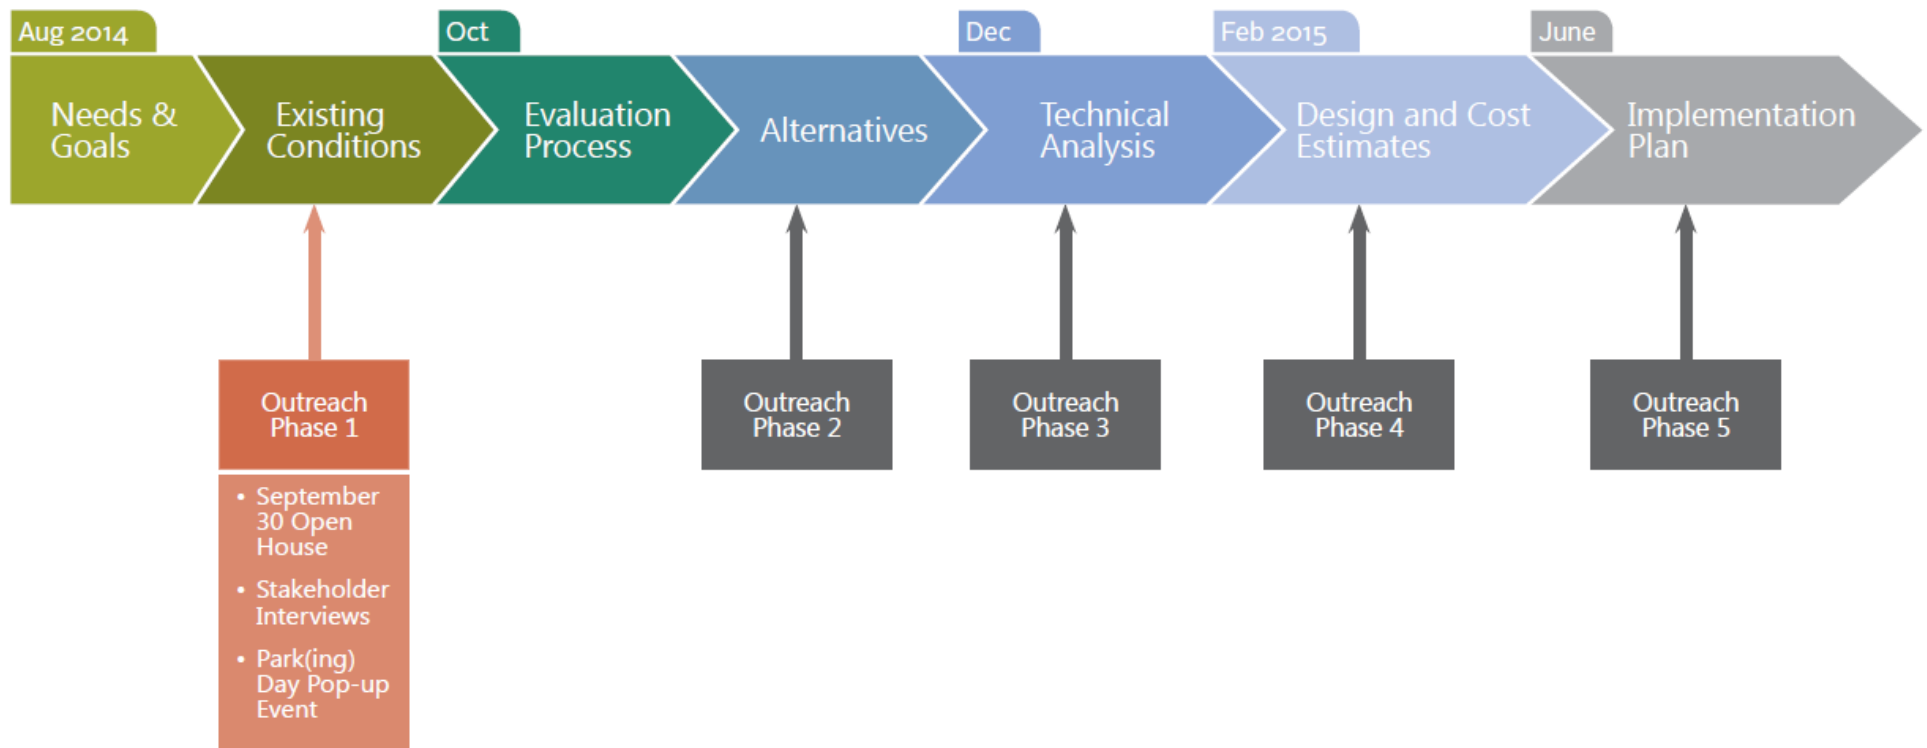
Aug 2014

Oct

Dec

Feb 2015

June

Needs & Goals

Existing Conditions

Evaluation Process

Alternatives

Technical Analysis

Design and Cost Estimates

Implementation Plan

Outreach Phase 1

- September 30 Open House
- Stakeholder Interviews
- Park(ing) Day Pop-up Event

Outreach Phase 2

Outreach Phase 3

Outreach Phase 4

Outreach Phase 5